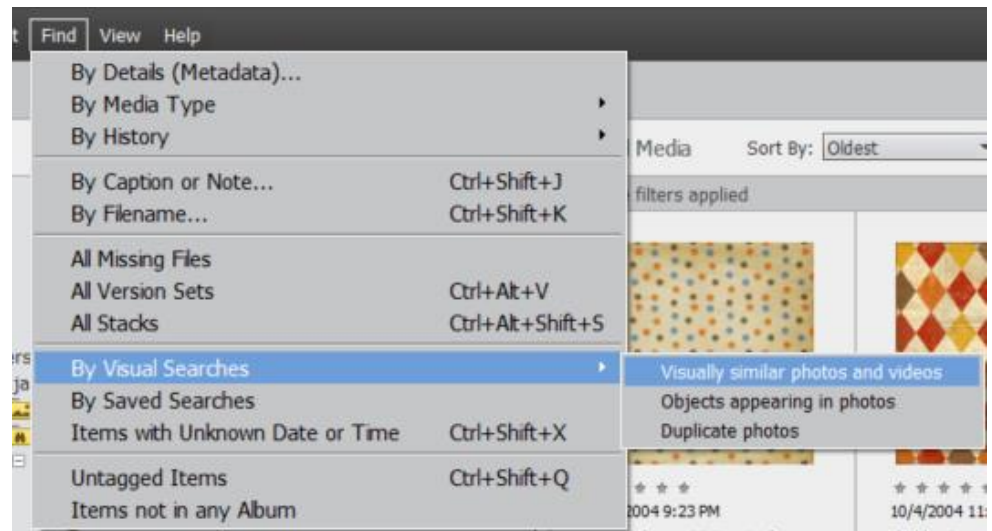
t Find View Help

By Details (Metadata)...
By Media Type
By History

By Caption or Note... Ctrl+Shift+J
By Filename... Ctrl+Shift+K

All Missing Files
All Version Sets Ctrl+Alt+V
All Stacks Ctrl+Alt+Shift+S

By Visual Searches
By Saved Searches
Items with Unknown Date or Time Ctrl+Shift+X

Untagged Items Ctrl+Shift+Q
Items not in any Album

Visually similar photos and videos
Objects appearing in photos
Duplicate photos

l Media Sort By: Oldest

filters applied

ers
ja

2004 9:23 PM
10/4/2004 11:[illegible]